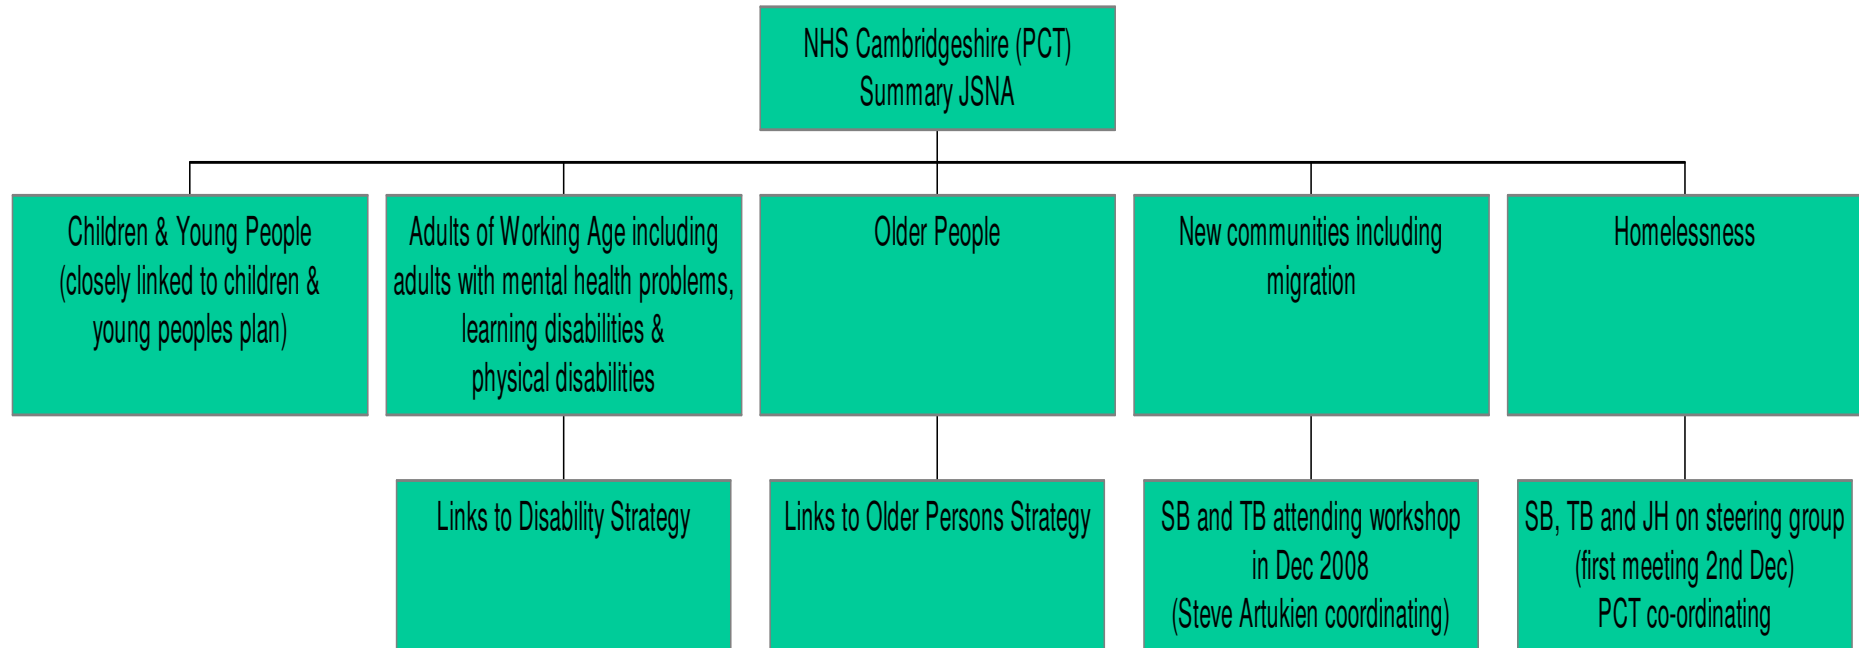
NHS Cambridgeshire (PCT)
Summary JSNA

Children & Young People (closely linked to children & young peoples plan)

Adults of Working Age including adults with mental health problems, learning disabilities & physical disabilities

Older People

New communities including migration

Homelessness

Links to Disability Strategy

Links to Older Persons Strategy

SB and TB attending workshop in Dec 2008 (Steve Artukien coordinating)

SB, TB and JH on steering group (first meeting 2nd Dec) PCT co-ordinating